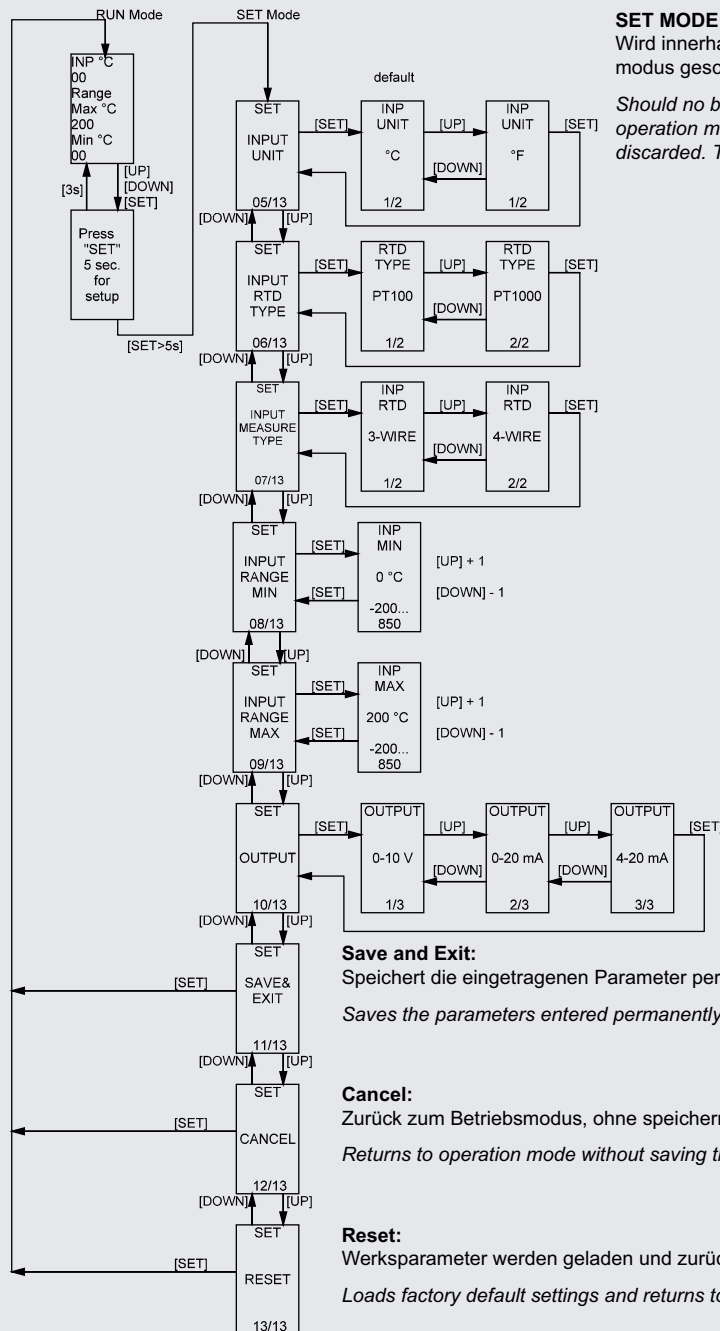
RUN Mode

SET Mode

INP °C
00
Range
Max °C
200
Min °C
00

[3s]

[UP]
[DOWN]
[SET]

Press "SET" 5 sec. for setup

[SET>5s]

SET MODE
Wird innerha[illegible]
modus gesc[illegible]

Should no b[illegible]
operation m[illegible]
discarded. T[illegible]

default

SET
INPUT
UNIT
05/13

[SET]

INP
UNIT
°C
1/2

[UP]
[DOWN]

INP
UNIT
°F
1/2

[SET]

[DOWN]
[UP]

SET
INPUT
RTD
TYPE
06/13

[SET]

RTD
TYPE
PT100
1/2

[UP]
[DOWN]

RTD
TYPE
PT1000
2/2

[SET]

[DOWN]
[UP]

SET
INPUT
MEASURE
TYPE
07/13

[SET]

INP
RTD
3-WIRE
1/2

[UP]
[DOWN]

INP
RTD
4-WIRE
2/2

[SET]

[DOWN]
[UP]

SET
INPUT
RANGE
MIN
08/13

[SET]
[SET]

INP
MIN
0 °C
-200...
850

[UP] + 1
[DOWN] - 1

[DOWN]
[UP]

SET
INPUT
RANGE
MAX
09/13

[SET]
[SET]

INP
MAX
200 °C
-200...
850

[UP] + 1
[DOWN] - 1

[DOWN]
[UP]

SET
OUTPUT
10/13

[SET]

OUTPUT
0-10 V
1/3

[UP]
[DOWN]

OUTPUT
0-20 mA
2/3

[UP]
[DOWN]

OUTPUT
4-20 mA
3/3

[SET]

[DOWN]
[UP]

SET
SAVE&
EXIT
11/13

[SET]

Save and Exit:
Speichert die eingetragenen Parameter per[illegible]

Saves the parameters entered permanently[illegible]

[DOWN]
[UP]

SET
CANCEL
12/13

[SET]

Cancel:
Zurück zum Betriebsmodus, ohne speichern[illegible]

Returns to operation mode without saving t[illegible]

[DOWN]
[UP]

SET
RESET
13/13

[SET]

Reset:
Werksparameter werden geladen und zurüc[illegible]

Loads factory default settings and returns to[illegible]